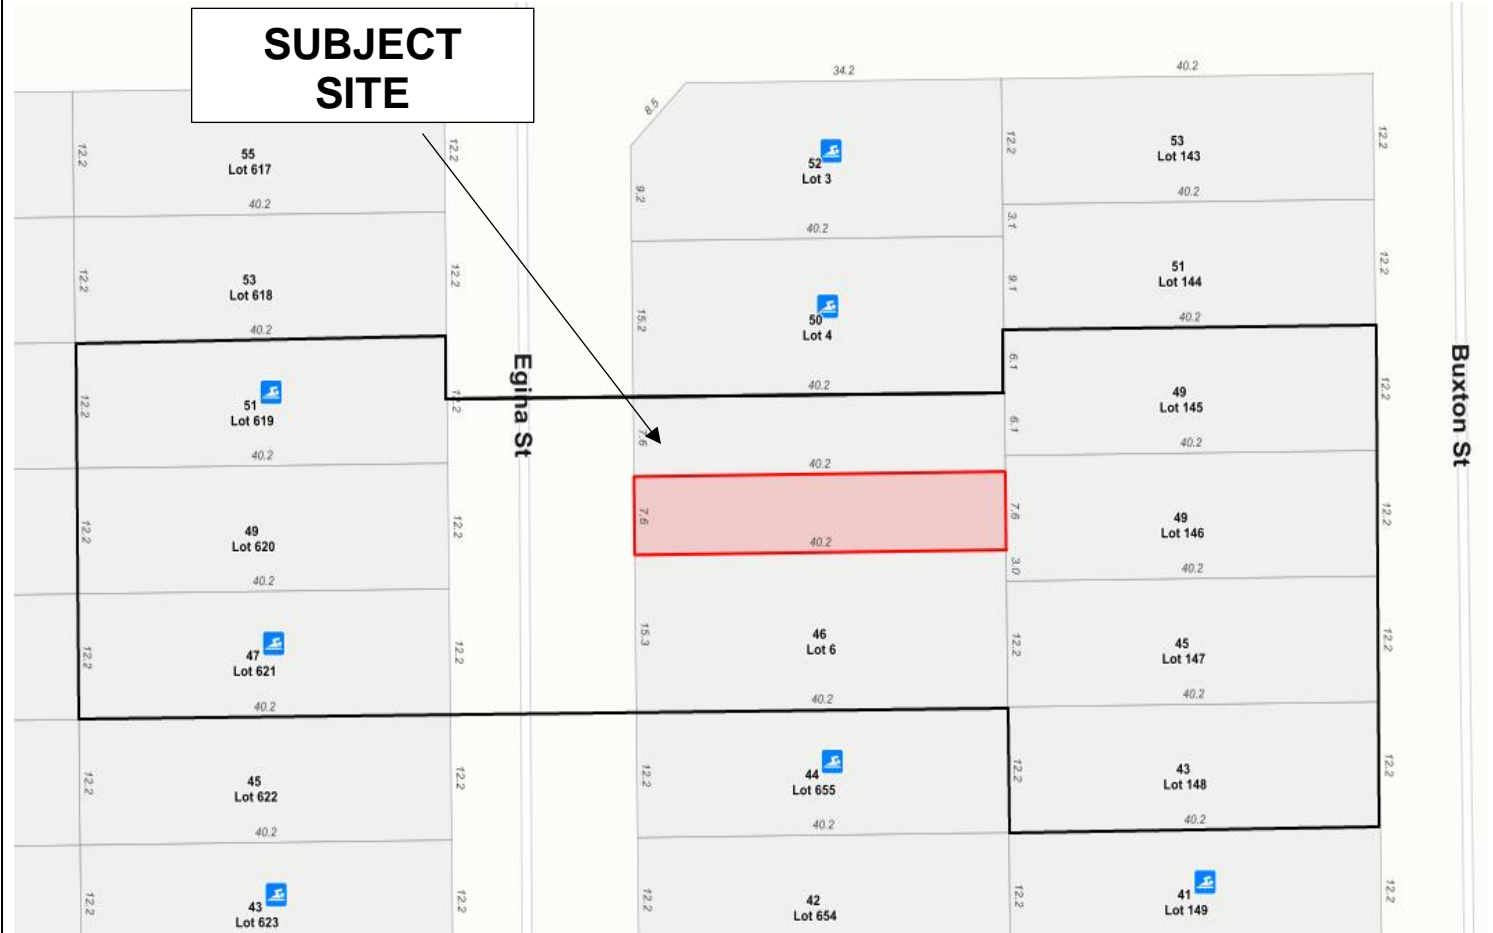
SUBJECT SITE

34.2
40.2
8.5

55
Lot 617
12.2
12.2
40.2

52
Lot 3
9.2
40.2

53
Lot 143
12.2
12.2
40.2
3.1

53
Lot 618
12.2
12.2
40.2

50
Lot 4
15.2
40.2

51
Lot 144
9.1
12.2
40.2

Egina St

Buxton St

51
Lot 619
12.2
12.2
40.2
7.6

49
Lot 145
6.1
6.1
12.2
40.2

40.2
7.6
40.2

49
Lot 620
12.2
12.2
40.2

49
Lot 146
7.6
3.0
12.2
40.2

47
Lot 621
12.2
12.2
40.2

46
Lot 6
15.3
40.2

45
Lot 147
12.2
12.2
40.2

45
Lot 622
12.2
12.2
40.2

44
Lot 655
12.2
40.2

43
Lot 148
12.2
12.2
40.2

43
Lot 623
12.2
12.2

42
Lot 654
12.2

41
Lot 149
12.2
12.2